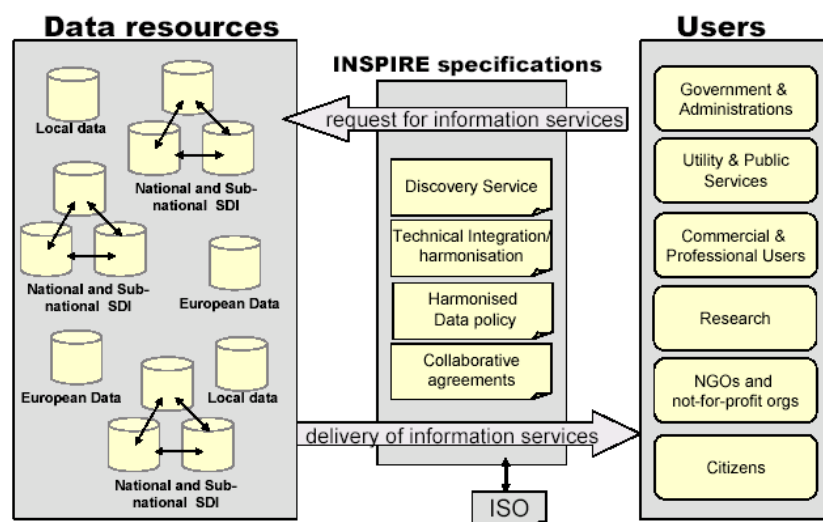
Data resources

INSPIRE specifications

Users

Local data

National and Sub-national SDI

National and Sub-national SDI

European Data

European Data

Local data

National and Sub-national SDI

request for information services

Discovery Service

Technical Integration/ harmonisation

Harmonised Data policy

Collaborative agreements

delivery of information services

ISO

Government & Administrations

Utility & Public Services

Commercial & Professional Users

Research

NGOs and not-for-profit orgs

Citizens